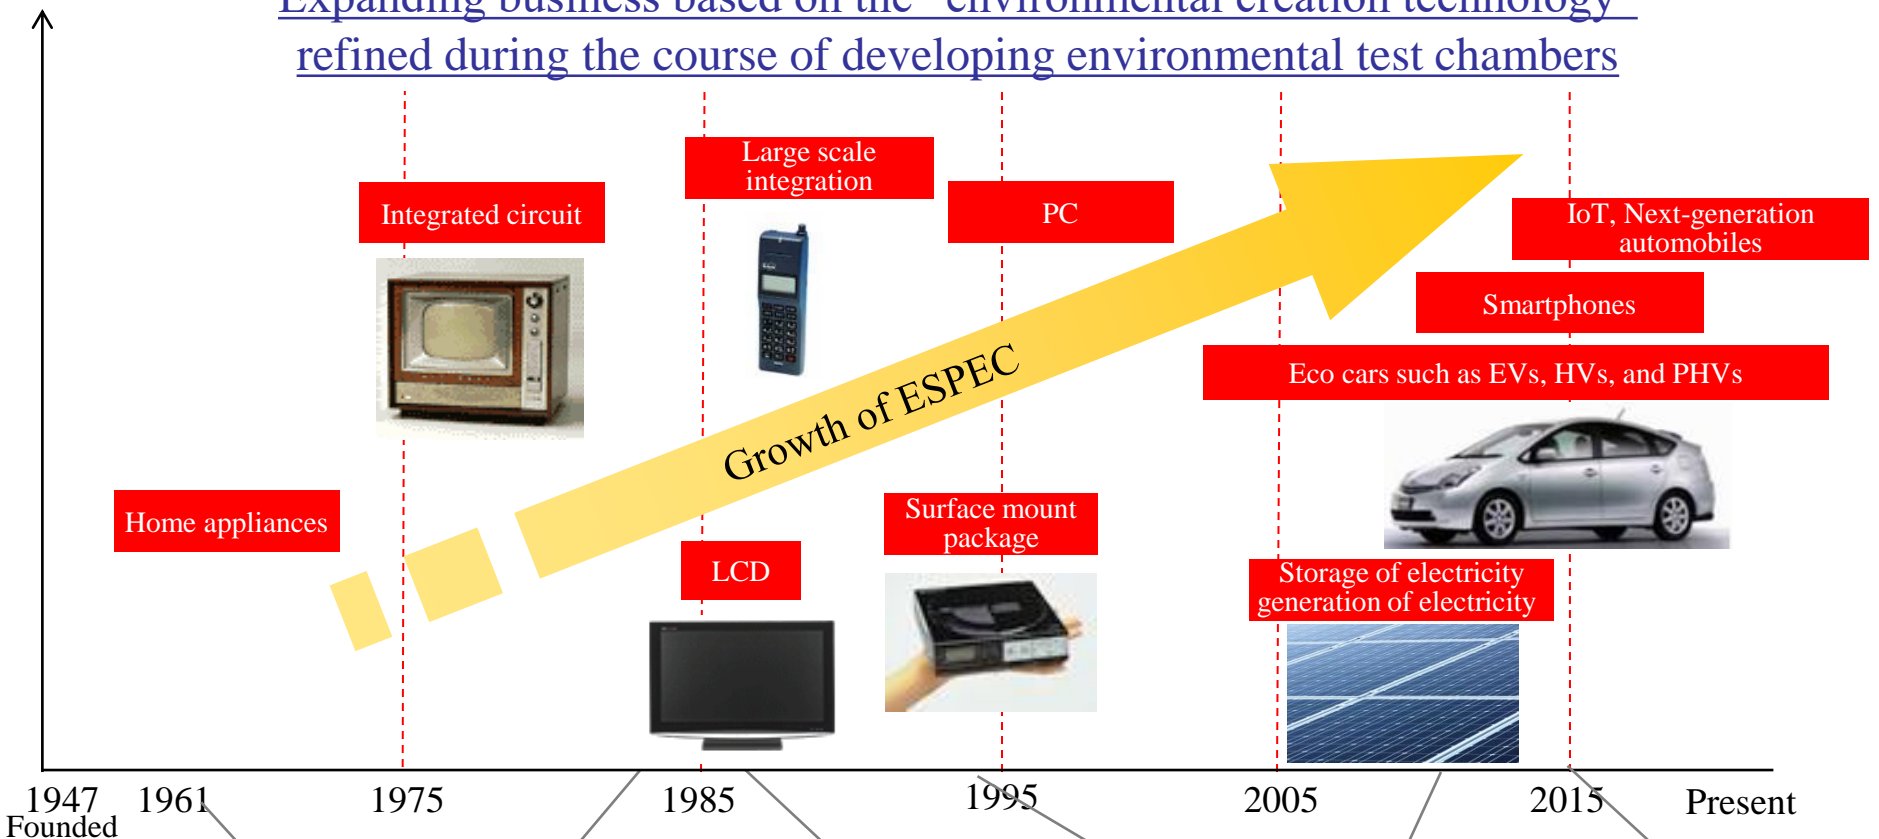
Expanding business based on the "environmental creation technology" refined during the course of developing environmental test chambers

Large scale integration

Integrated circuit

PC

IoT, Next-generation automobiles

Smartphones

Eco cars such as EVs, HVs, and PHVs

Growth of ESPEC

Home appliances

Surface mount package

LCD

Storage of electricity generation of electricity

1947 Founded 1961 1975 1985 1995 2005 2015 Present